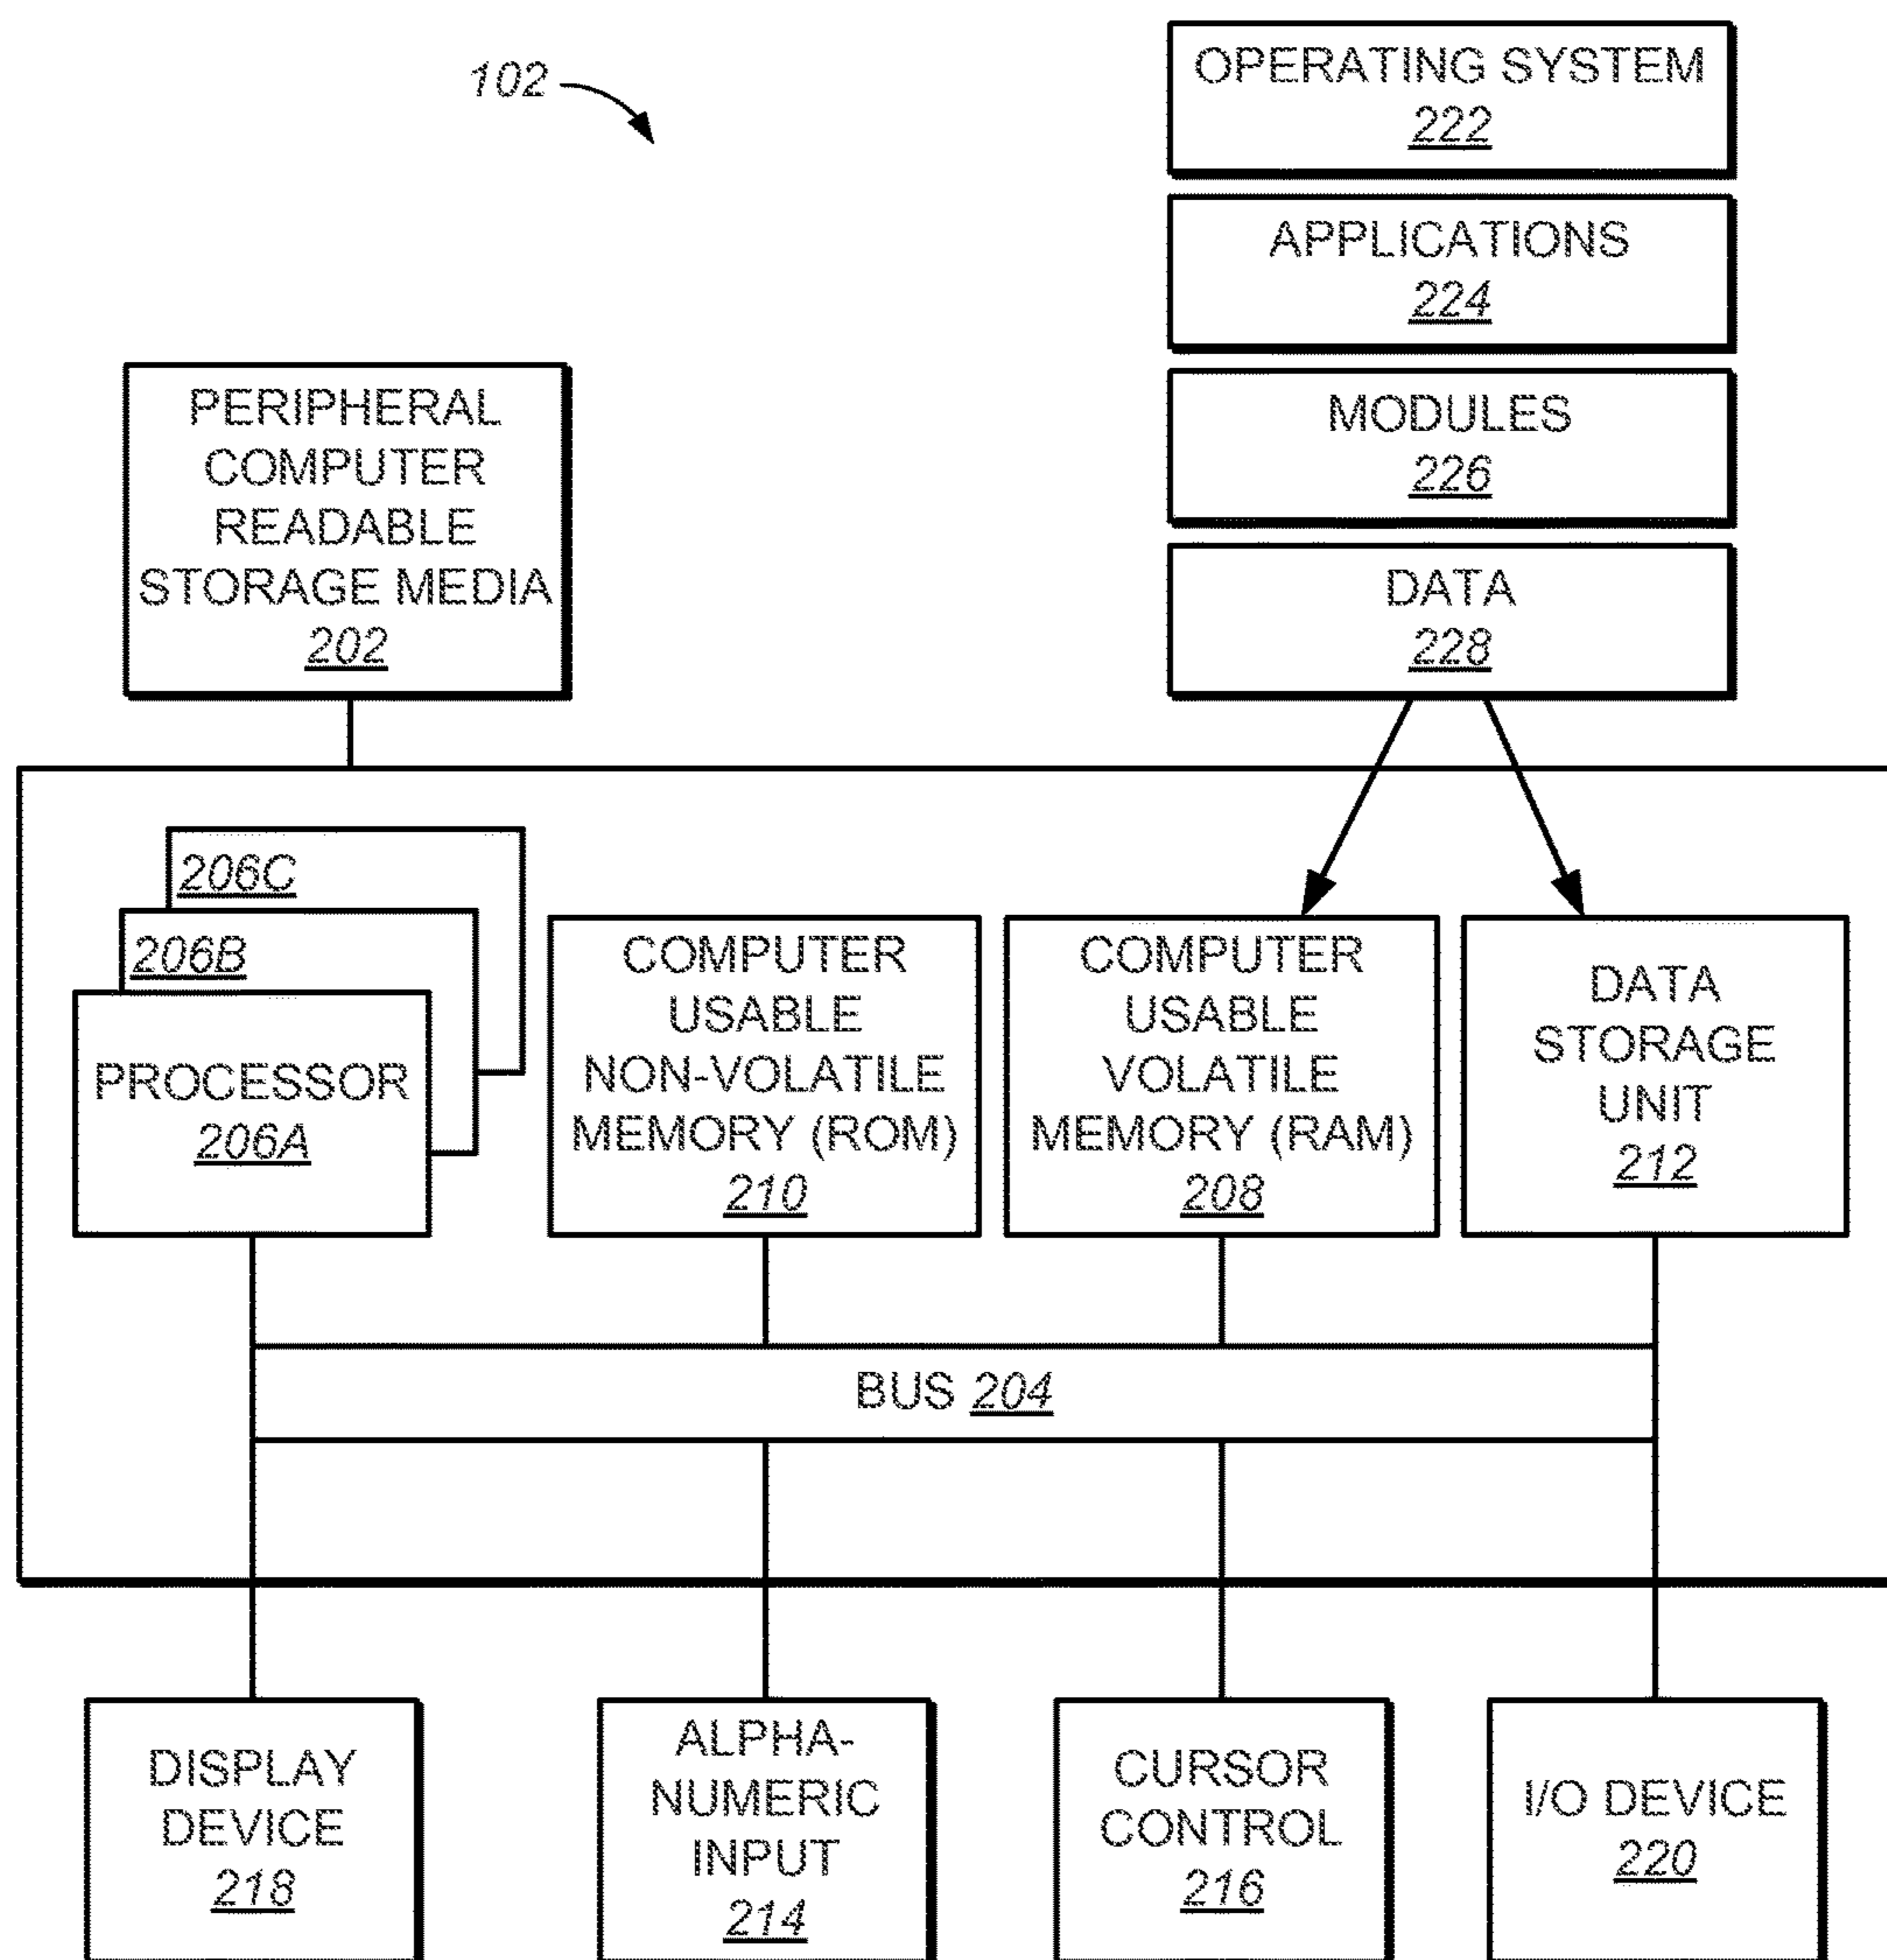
102

OPERATING SYSTEM
222

APPLICATIONS
224

MODULES
226

DATA
228

PERIPHERAL COMPUTER READABLE STORAGE MEDIA
202

206C

206B

PROCESSOR
206A

COMPUTER USABLE NON-VOLATILE MEMORY (ROM)
210

COMPUTER USABLE VOLATILE MEMORY (RAM)
208

DATA STORAGE UNIT
212

BUS 204

DISPLAY DEVICE
218

ALPHA-NUMERIC INPUT
214

CURSOR CONTROL
216

I/O DEVICE
220